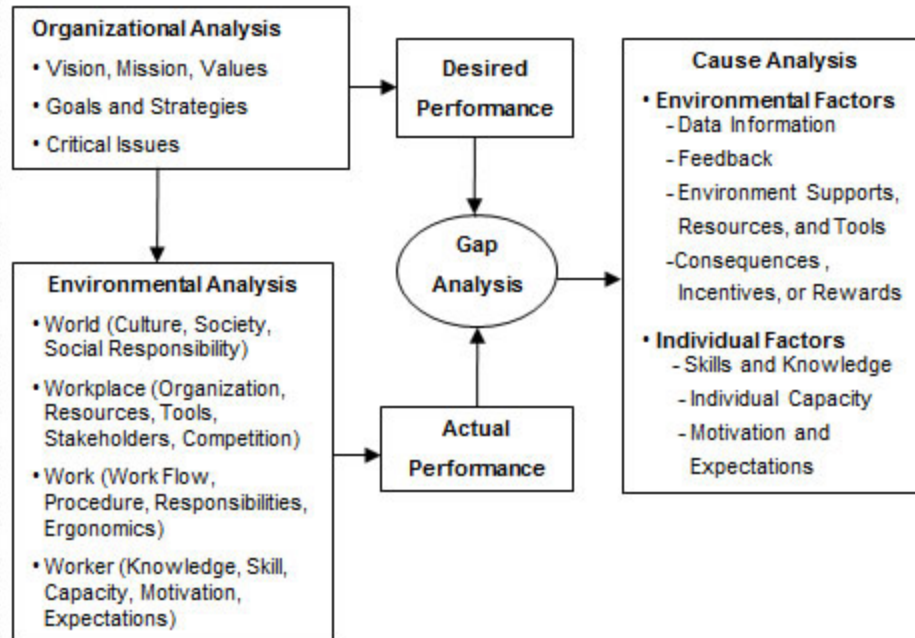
Organizational Analysis
• Vision, Mission, Values
• Goals and Strategies
• Critical Issues

Desired Performance

Environmental Analysis
• World (Culture, Society, Social Responsibility)
• Workplace (Organization, Resources, Tools, Stakeholders, Competition)
• Work (Work Flow, Procedure, Responsibilities, Ergonomics)
• Worker (Knowledge, Skill, Capacity, Motivation, Expectations)

Gap Analysis

Actual Performance

Cause Analysis
• Environmental Factors
- Data Information
- Feedback
- Environment Supports, Resources, and Tools
-Consequences , Incentives, or Rewards
• Individual Factors
- Skills and Knowledge
- Individual Capacity
- Motivation and Expectations